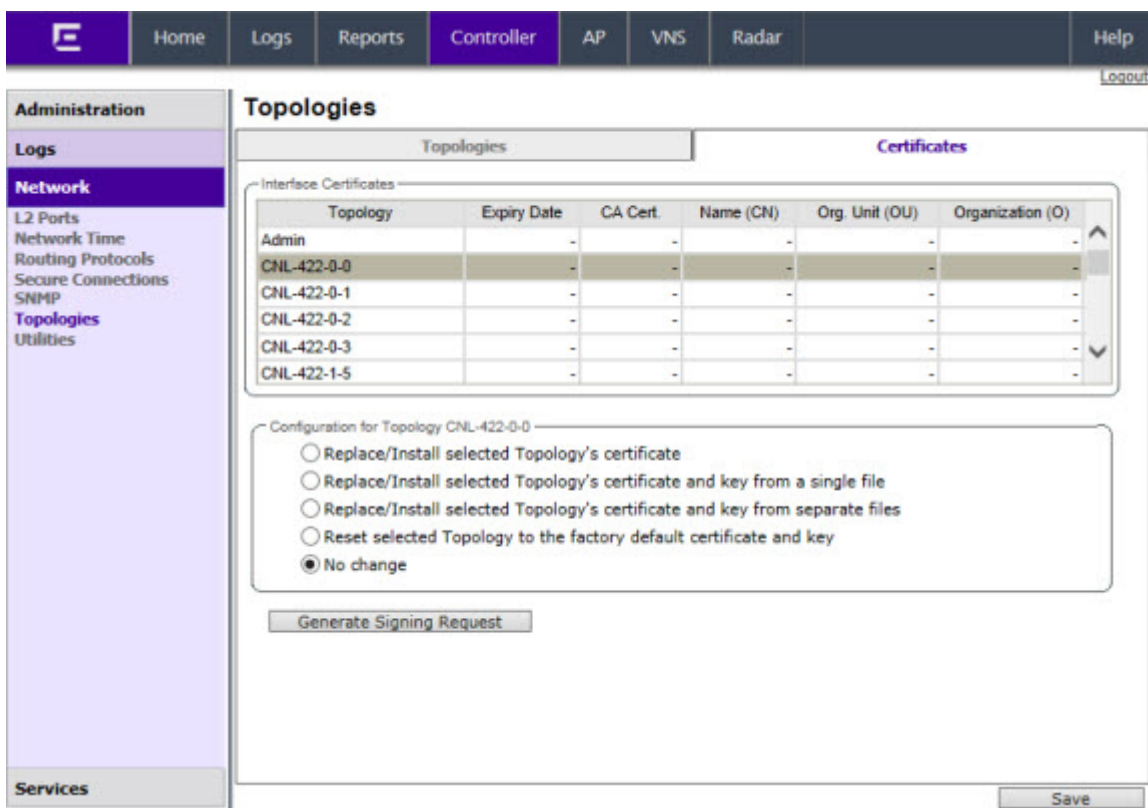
Home Logs Reports Controller AP VNS Radar Help

Logout

Administration

Logs

Network

L2 Ports
Network Time
Routing Protocols
Secure Connections
SNMP
Topologies
Utilities

Services

Topologies

Topologies | Certificates

Interface Certificates

| Topology | Expiry Date | CA Cert. | Name (CN) | Org. Unit (OU) | Organization (O) |
|---|---|---|---|---|---|
| Admin | - | - | - | - | - |
| CNL-422-0-0 | - | - | - | - | - |
| CNL-422-0-1 | - | - | - | - | - |
| CNL-422-0-2 | - | - | - | - | - |
| CNL-422-0-3 | - | - | - | - | - |
| CNL-422-1-5 | - | - | - | - | - |

Configuration for Topology CNL-422-0-0

Replace/Install selected Topology's certificate
Replace/Install selected Topology's certificate and key from a single file
Replace/Install selected Topology's certificate and key from separate files
Reset selected Topology to the factory default certificate and key
No change

Generate Signing Request

Save